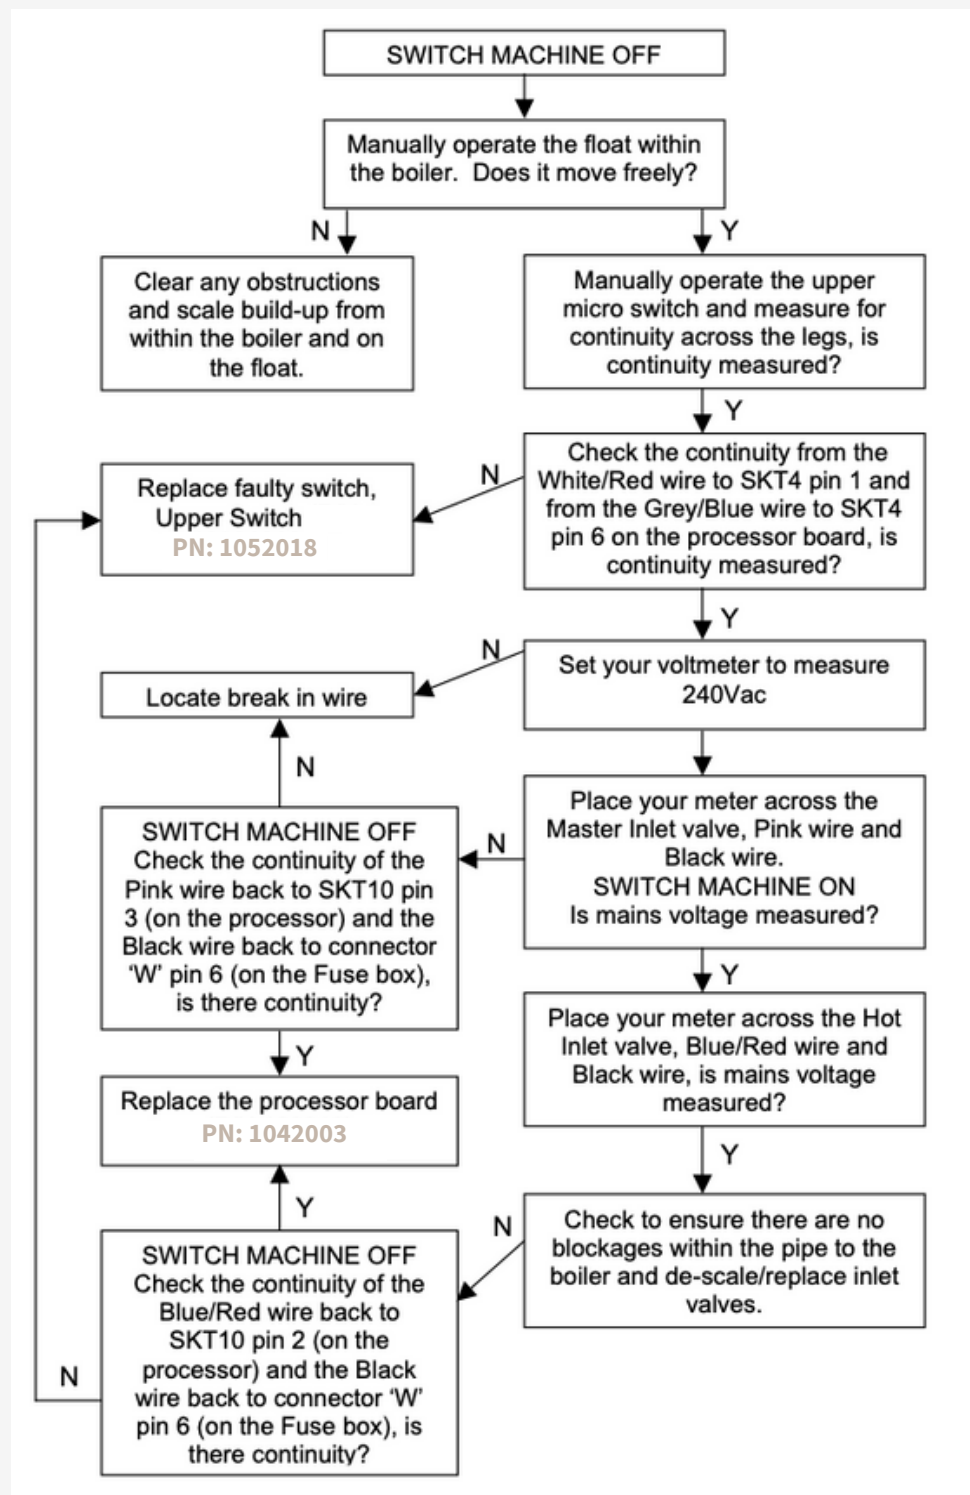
SWITCH MACHINE OFF

Manually operate the float within the boiler. Does it move freely?

N

Y

Clear any obstructions and scale build-up from within the boiler and on the float.

Manually operate the upper micro switch and measure for continuity across the legs, is continuity measured?

Y

N

Replace faulty switch, Upper Switch
PN: 1052018

Check the continuity from the White/Red wire to SKT4 pin 1 and from the Grey/Blue wire to SKT4 pin 6 on the processor board, is continuity measured?

Y

N

Locate break in wire

Set your voltmeter to measure 240Vac

N

SWITCH MACHINE OFF
Check the continuity of the Pink wire back to SKT10 pin 3 (on the processor) and the Black wire back to connector 'W' pin 6 (on the Fuse box), is there continuity?

N

Place your meter across the Master Inlet valve, Pink wire and Black wire.
SWITCH MACHINE ON
Is mains voltage measured?

Y

Y

Replace the processor board
PN: 1042003

Place your meter across the Hot Inlet valve, Blue/Red wire and Black wire, is mains voltage measured?

Y

Y

N

SWITCH MACHINE OFF
Check the continuity of the Blue/Red wire back to SKT10 pin 2 (on the processor) and the Black wire back to connector 'W' pin 6 (on the Fuse box), is there continuity?

Check to ensure there are no blockages within the pipe to the boiler and de-scale/replace inlet valves.

N